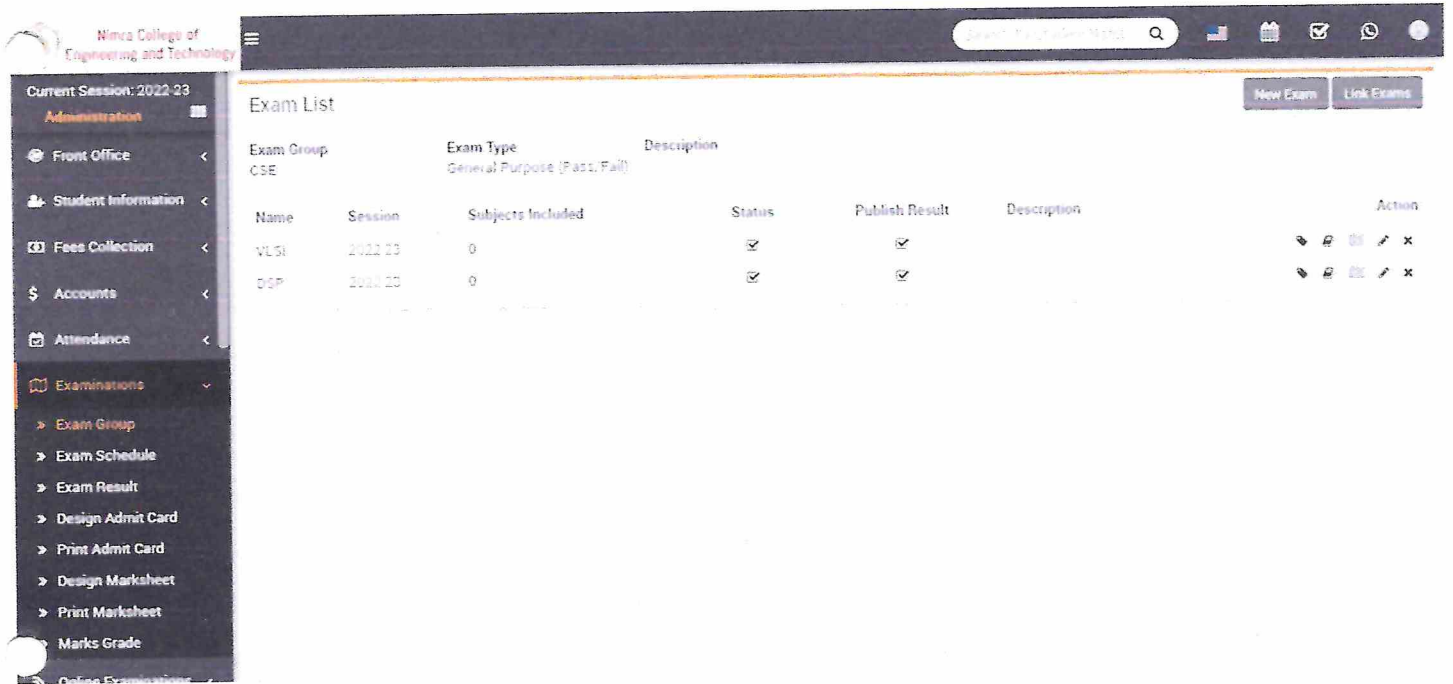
Nimra College of Engineering and Technology

Search By Student Name

Current Session: 2022-23

Administration

Front Office

Student Information

Fees Collection

Accounts

Attendance

Examinations

» Exam Group

» Exam Schedule

» Exam Result

» Design Admit Card

» Print Admit Card

» Design Marksheet

» Print Marksheet

Marks Grade

Online Examinations

Exam List

New Exam

Link Exams

Exam Group
CSE

Exam Type
General Purpose (Pass/Fail)

Description

| Name | Session | Subjects Included | Status | Publish Result | Description | Action |
|---|---|---|---|---|---|---|
| VLSI | 2022-23 | 0 | ☑ | ☑ | | |
| DSP | 2022-23 | 0 | ☑ | ☑ | | |